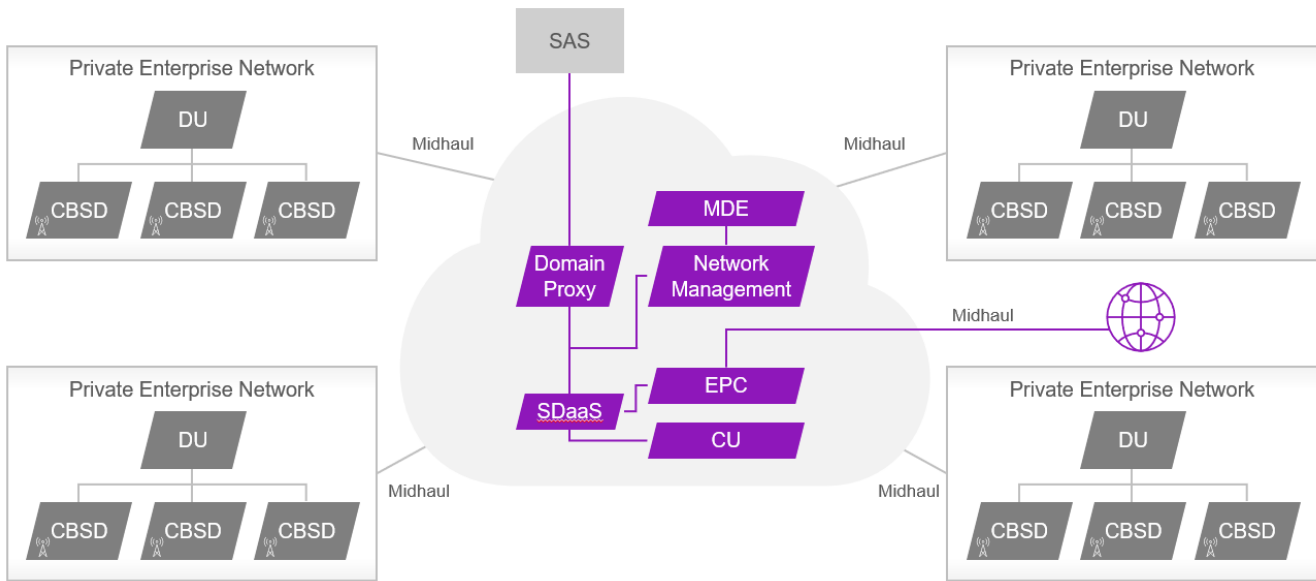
SAS

Private Enterprise Network
DU
CBSD CBSD CBSD

Midhaul

Private Enterprise Network
DU
CBSD CBSD CBSD

Midhaul

MDE
Domain Proxy
Network Management

Midhaul

EPC
SDaaS
CU

Private Enterprise Network
DU
CBSD CBSD CBSD

Midhaul

Private Enterprise Network
DU
CBSD CBSD CBSD

Midhaul